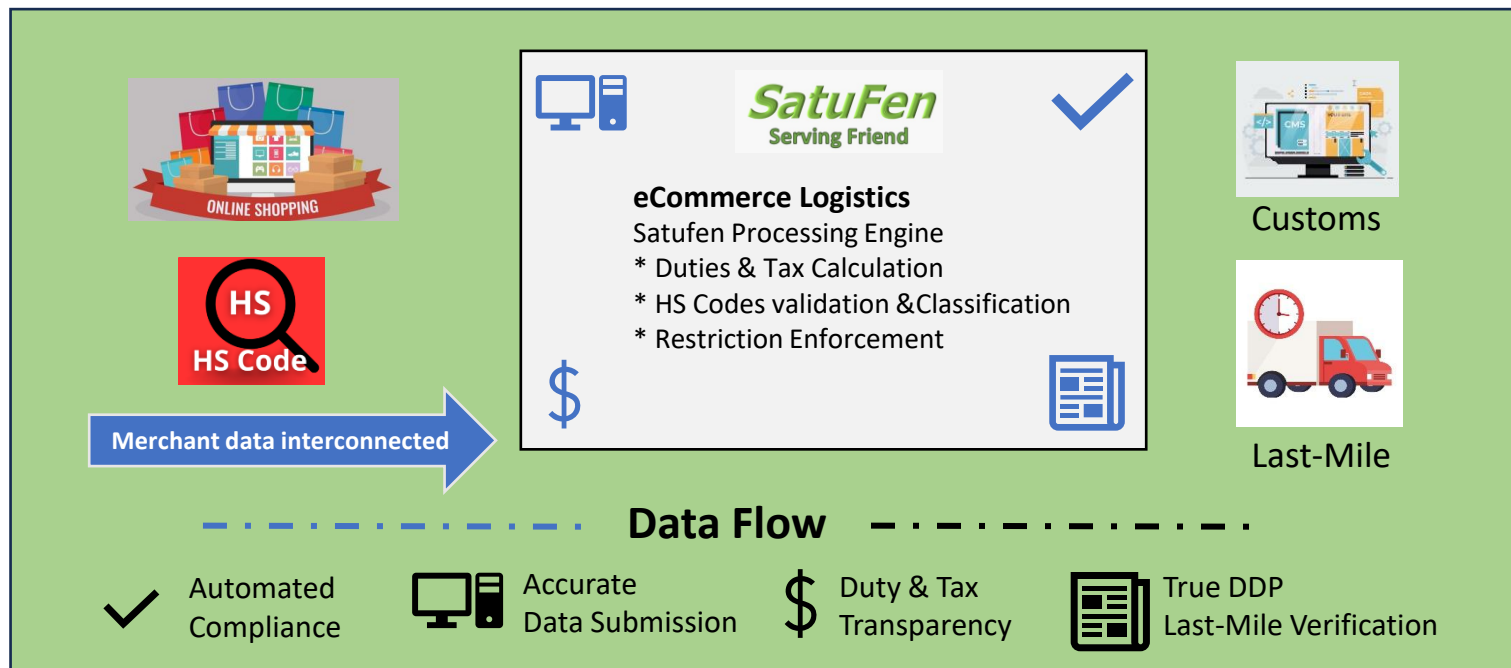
ONLINE SHOPPING

HS
HS Code

Merchant data interconnected

SatuFen
Serving Friend

eCommerce Logistics
Satufen Processing Engine
* Duties & Tax Calculation
* HS Codes validation &Classification
* Restriction Enforcement

$

CMS

Customs

Last-Mile

Data Flow

Automated Compliance

Accurate Data Submission

$ Duty & Tax Transparency

True DDP Last-Mile Verification